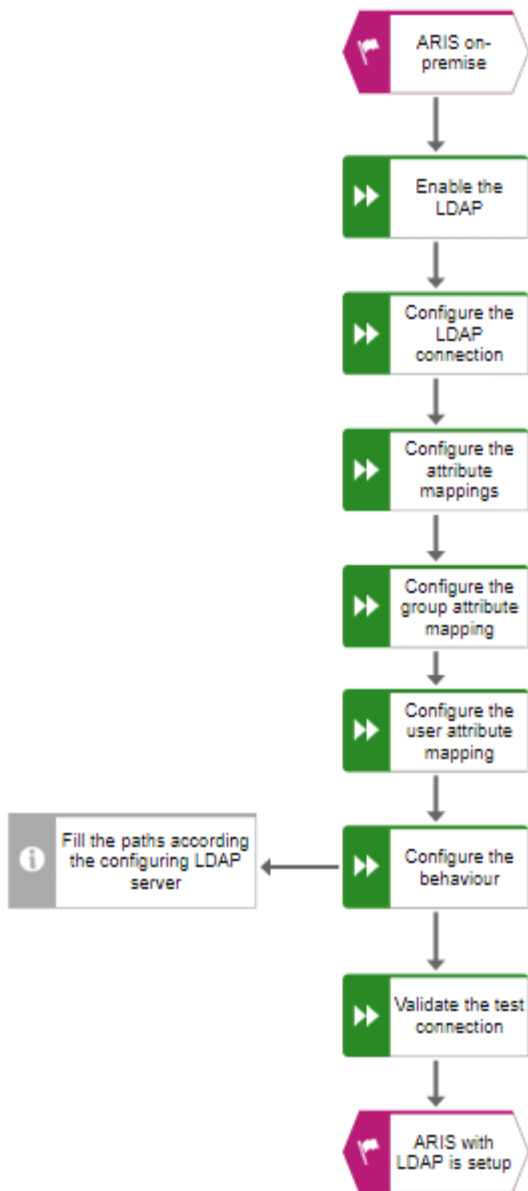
ARIS on-premise

Enable the LDAP

Configure the LDAP connection

Configure the attribute mappings

Configure the group attribute mapping

Configure the user attribute mapping

Fill the paths according the configuring LDAP server

Configure the behaviour

Validate the test connection

ARIS with LDAP is setup